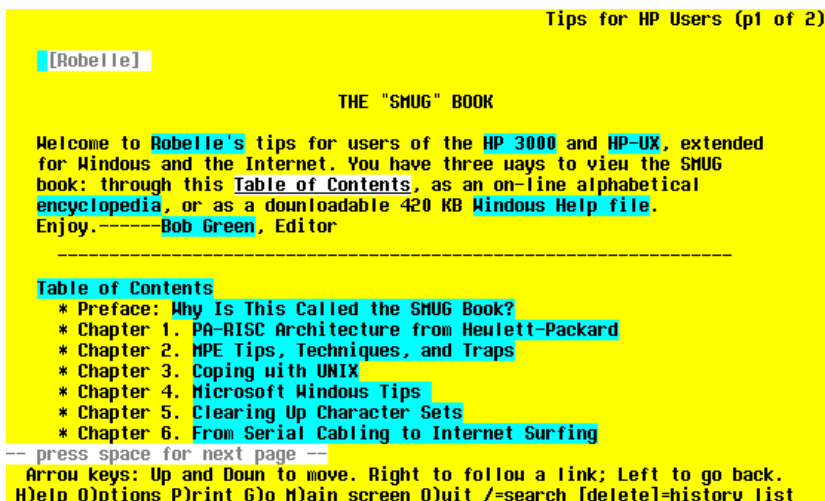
Tips for HP Users (p1 of 2)

[Robelle]

THE "SMUG" BOOK

Welcome to Robelle's tips for users of the HP 3000 and HP-UX, extended for Windows and the Internet. You have three ways to view the SMUG book: through this Table of Contents, as an on-line alphabetical encyclopedia, or as a downloadable 420 KB Windows Help file. Enjoy.------Bob Green, Editor

______________________________________________________________

Table of Contents
* Preface: Why Is This Called the SMUG Book?
* Chapter 1. PA-RISC Architecture from Hewlett-Packard
* Chapter 2. MPE Tips, Techniques, and Traps
* Chapter 3. Coping with UNIX
* Chapter 4. Microsoft Windows Tips
* Chapter 5. Clearing Up Character Sets
* Chapter 6. From Serial Cabling to Internet Surfing
-- press space for next page --
Arrow keys: Up and Down to move. Right to follow a link; Left to go back.
H)elp O)ptions P)rint G)o M)ain screen Q)uit /=search [delete]=history list